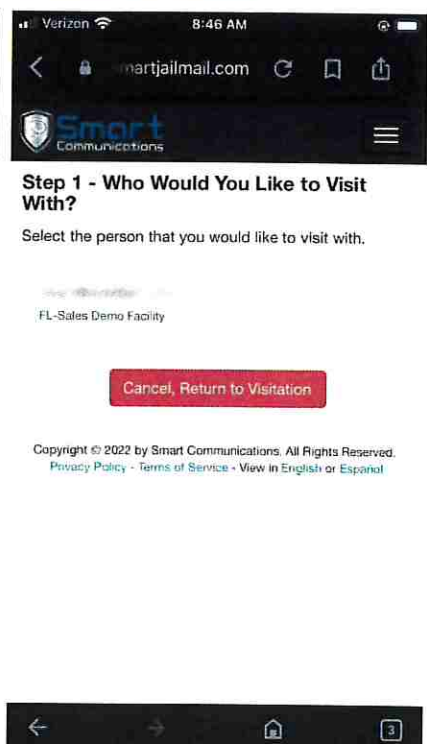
Verizon 8:46 AM

martjailmail.com

Smart Communications

Step 1 - Who Would You Like to Visit With?

Select the person that you would like to visit with.

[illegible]

FL-Sales Demo Facility

Cancel, Return to Visitation

Copyright © 2022 by Smart Communications. All Rights Reserved.
Privacy Policy - Terms of Service - View in English or Español

3